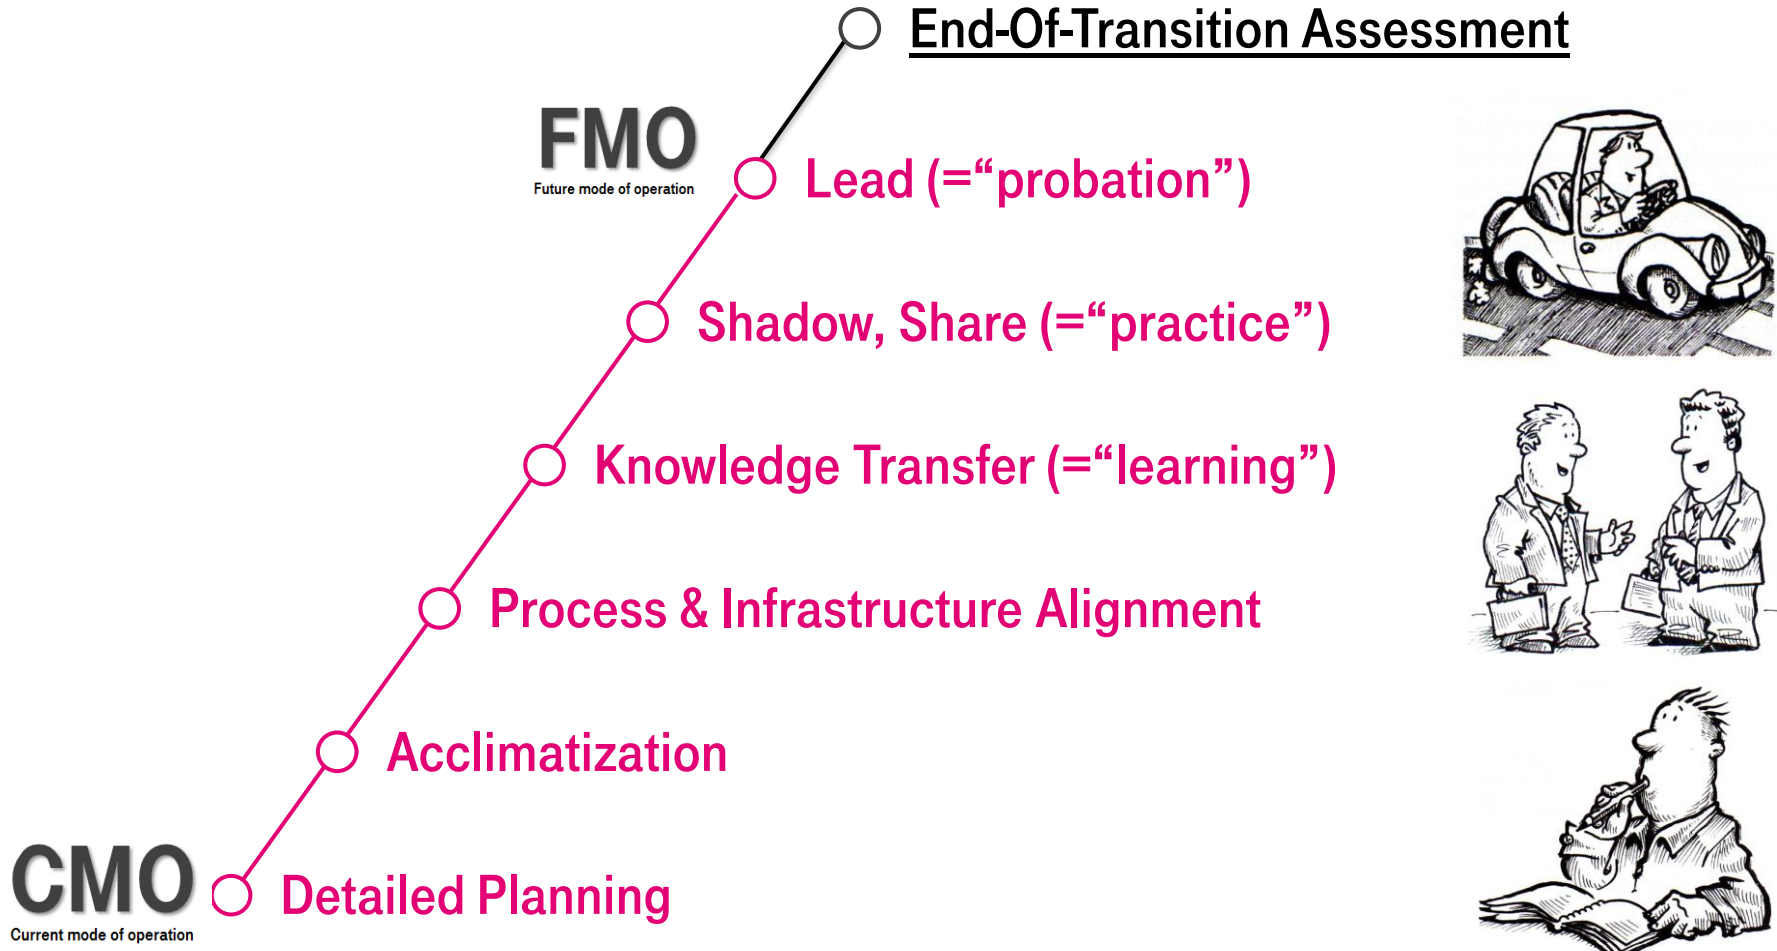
End-Of-Transition Assessment

FMO
Future mode of operation

Lead (=“probation”)

Shadow, Share (=“practice”)

Knowledge Transfer (=“learning”)

Process & Infrastructure Alignment

Acclimatization

CMO
Current mode of operation

Detailed Planning